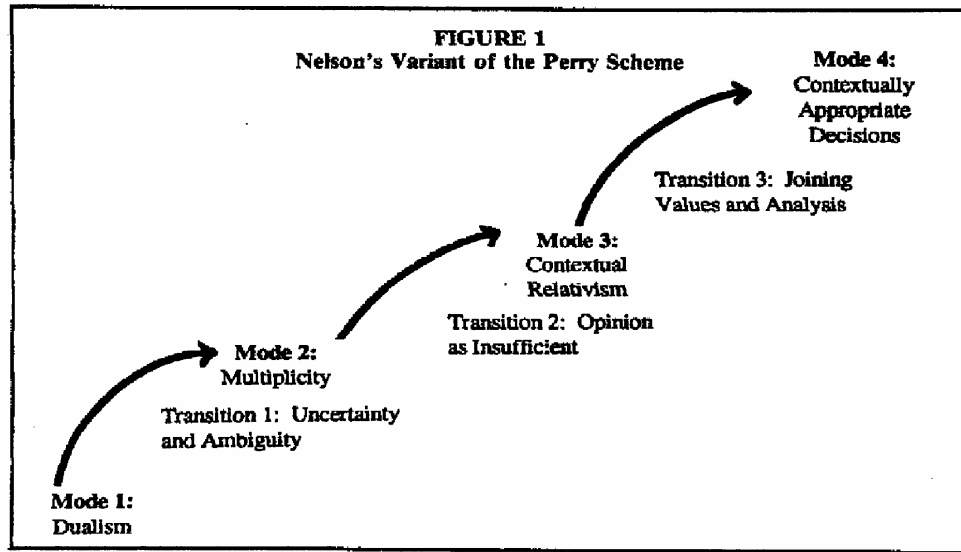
FIGURE 1
Nelson's Variant of the Perry Scheme

Mode 4:
Contextually
Appropriate
Decisions

Transition 3: Joining Values and Analysis

Mode 3:
Contextual
Relativism

Transition 2: Opinion as Insufficient

Mode 2:
Multiplicity

Transition 1: Uncertainty and Ambiguity

Mode 1:
Dualism